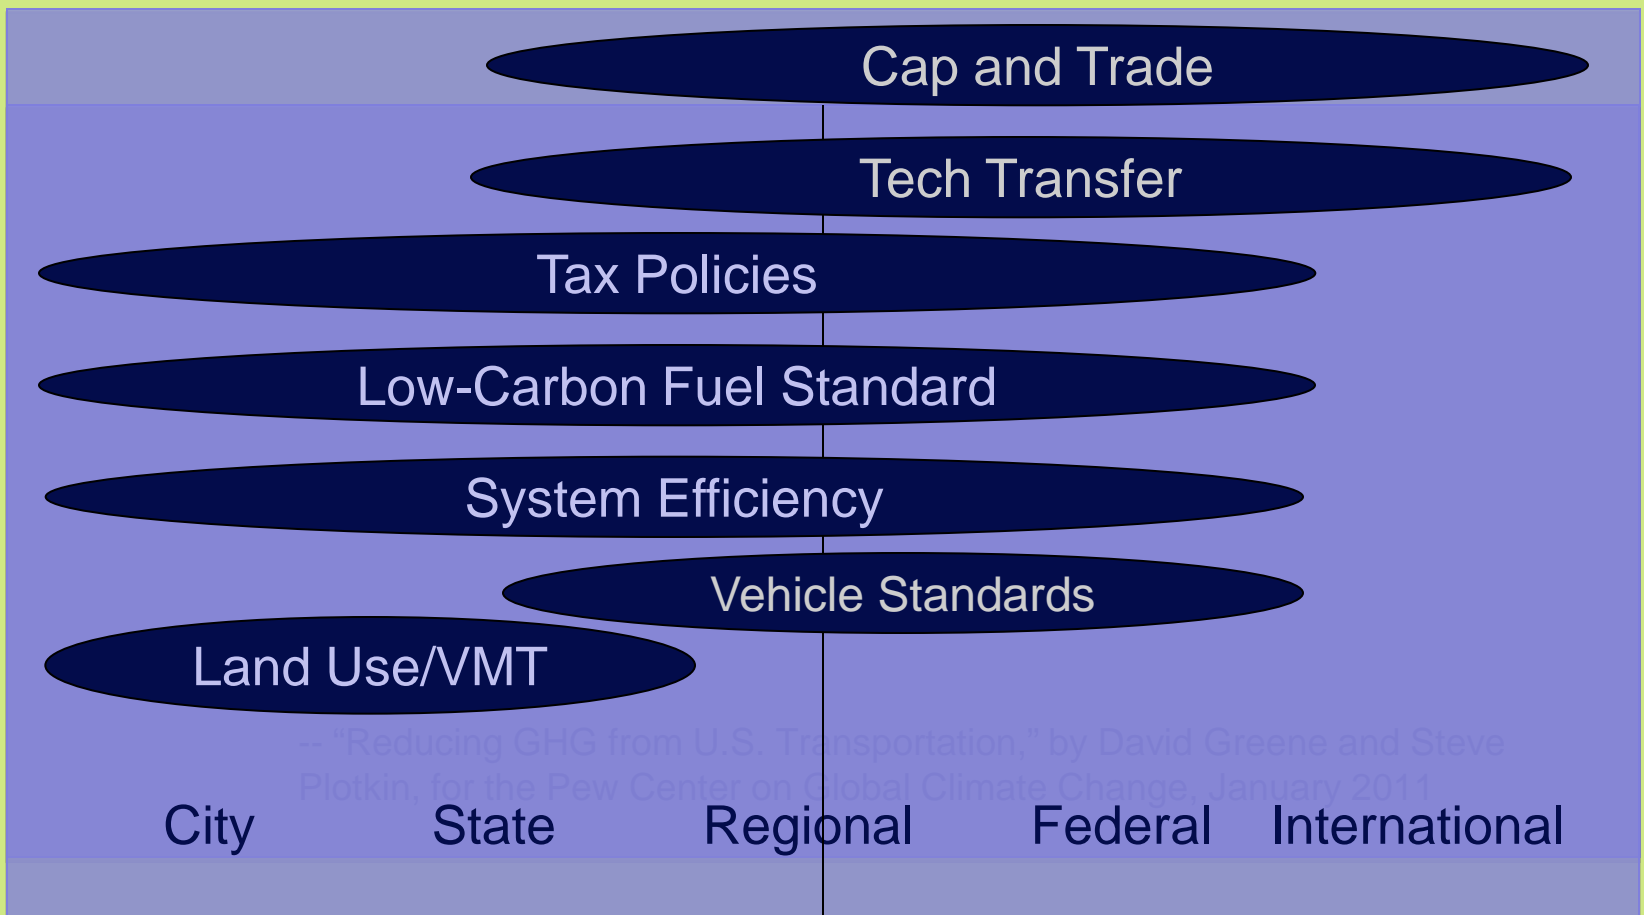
Cap and Trade

Tech Transfer

Tax Policies

Low-Carbon Fuel Standard

System Efficiency

Vehicle Standards

Land Use/VMT

-- “Reducing GHG from U.S. Transportation,” by David Greene and Steve Plotkin, for the Pew Center on Global Climate Change, January 2011

City State Regional Federal International